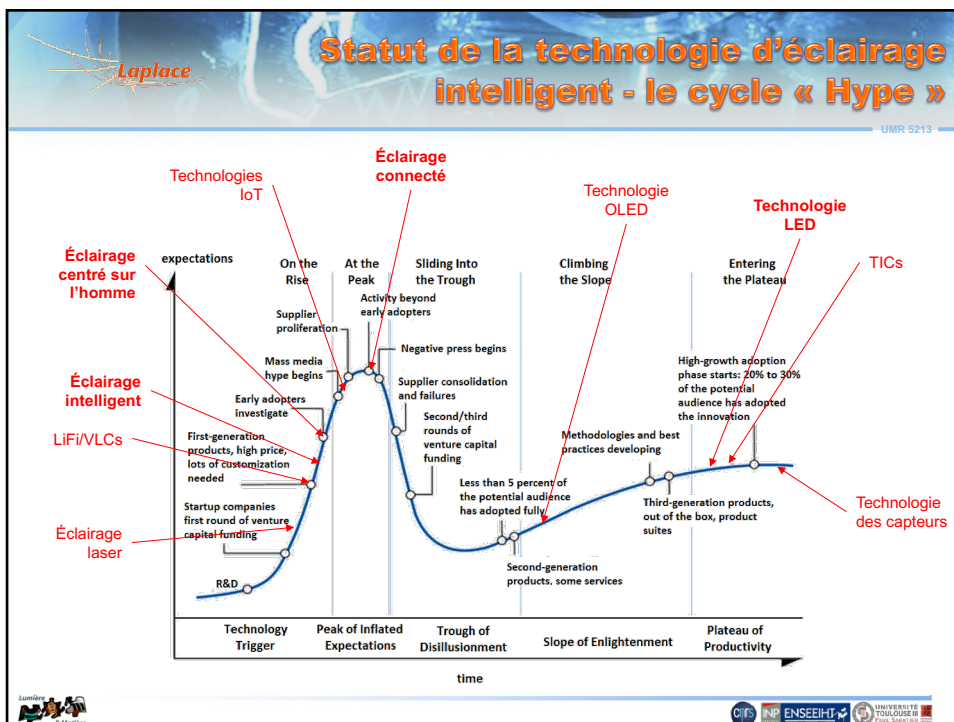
Laplace

Statut de la technologie d'éclairage intelligent - le cycle « Hype »

UMR 5213

Technologies IoT

Éclairage connecté

Technologie OLED

Technologie LED

TICs

Éclairage centré sur l'homme

Éclairage intelligent

LiFi/VLCs

Éclairage laser

Technologie des capteurs

expectations

On the Rise

At the Peak

Sliding Into the Trough

Climbing the Slope

Entering the Plateau

Activity beyond early adopters

Supplier proliferation

Mass media hype begins

Negative press begins

Supplier consolidation and failures

Early adopters investigate

Second/third rounds of venture capital funding

First-generation products, high price, lots of customization needed

Startup companies first round of venture capital funding

R&D

Less than 5 percent of the potential audience has adopted fully

Methodologies and best practices developing

High-growth adoption phase starts: 20% to 30% of the potential audience has adopted the innovation

Third-generation products, out of the box, product suites

Second-generation products, some services

Technology Trigger

Peak of Inflated Expectations

Trough of Disillusionment

Slope of Enlightenment

Plateau of Productivity

time

Lumière

CNRS INP ENSEEIHT UNIVERSITÉ TOULOUSE III PAUL SABATIER